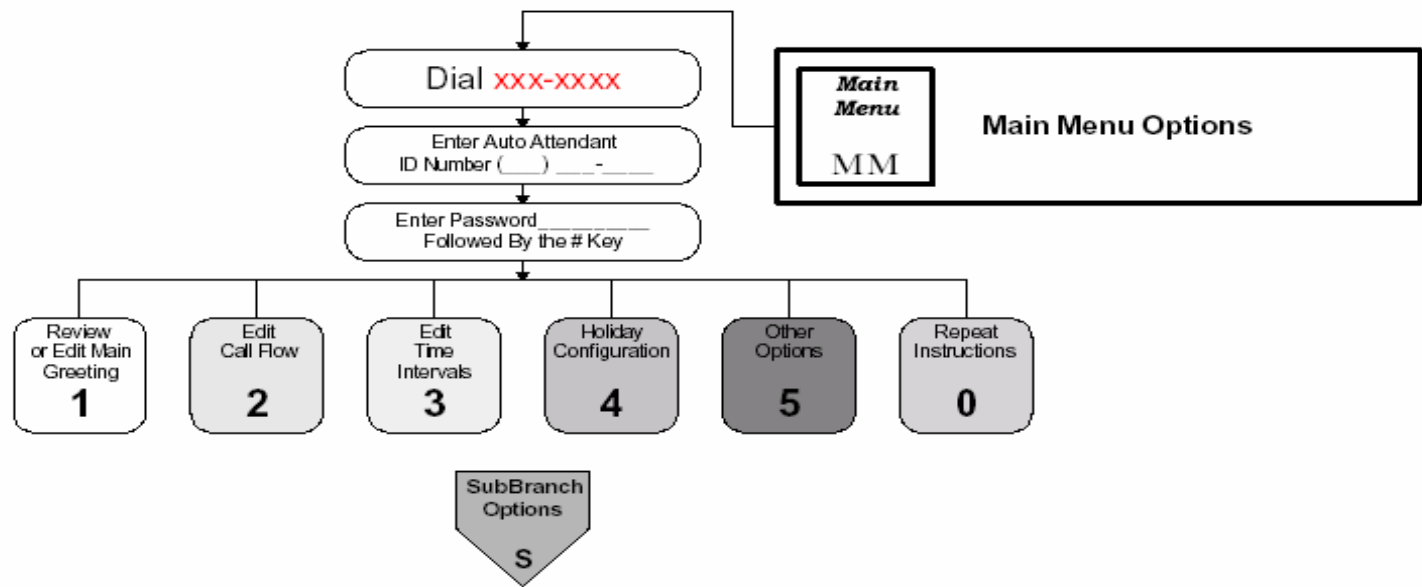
Dial xxx-xxxx

Enter Auto Attendant ID Number (___) ___-____

Enter Password_________ Followed By the # Key

Main Menu MM

Main Menu Options

Review or Edit Main Greeting 1

Edit Call Flow 2

Edit Time Intervals 3

Holiday Configuration 4

Other Options 5

Repeat Instructions 0

SubBranch Options S